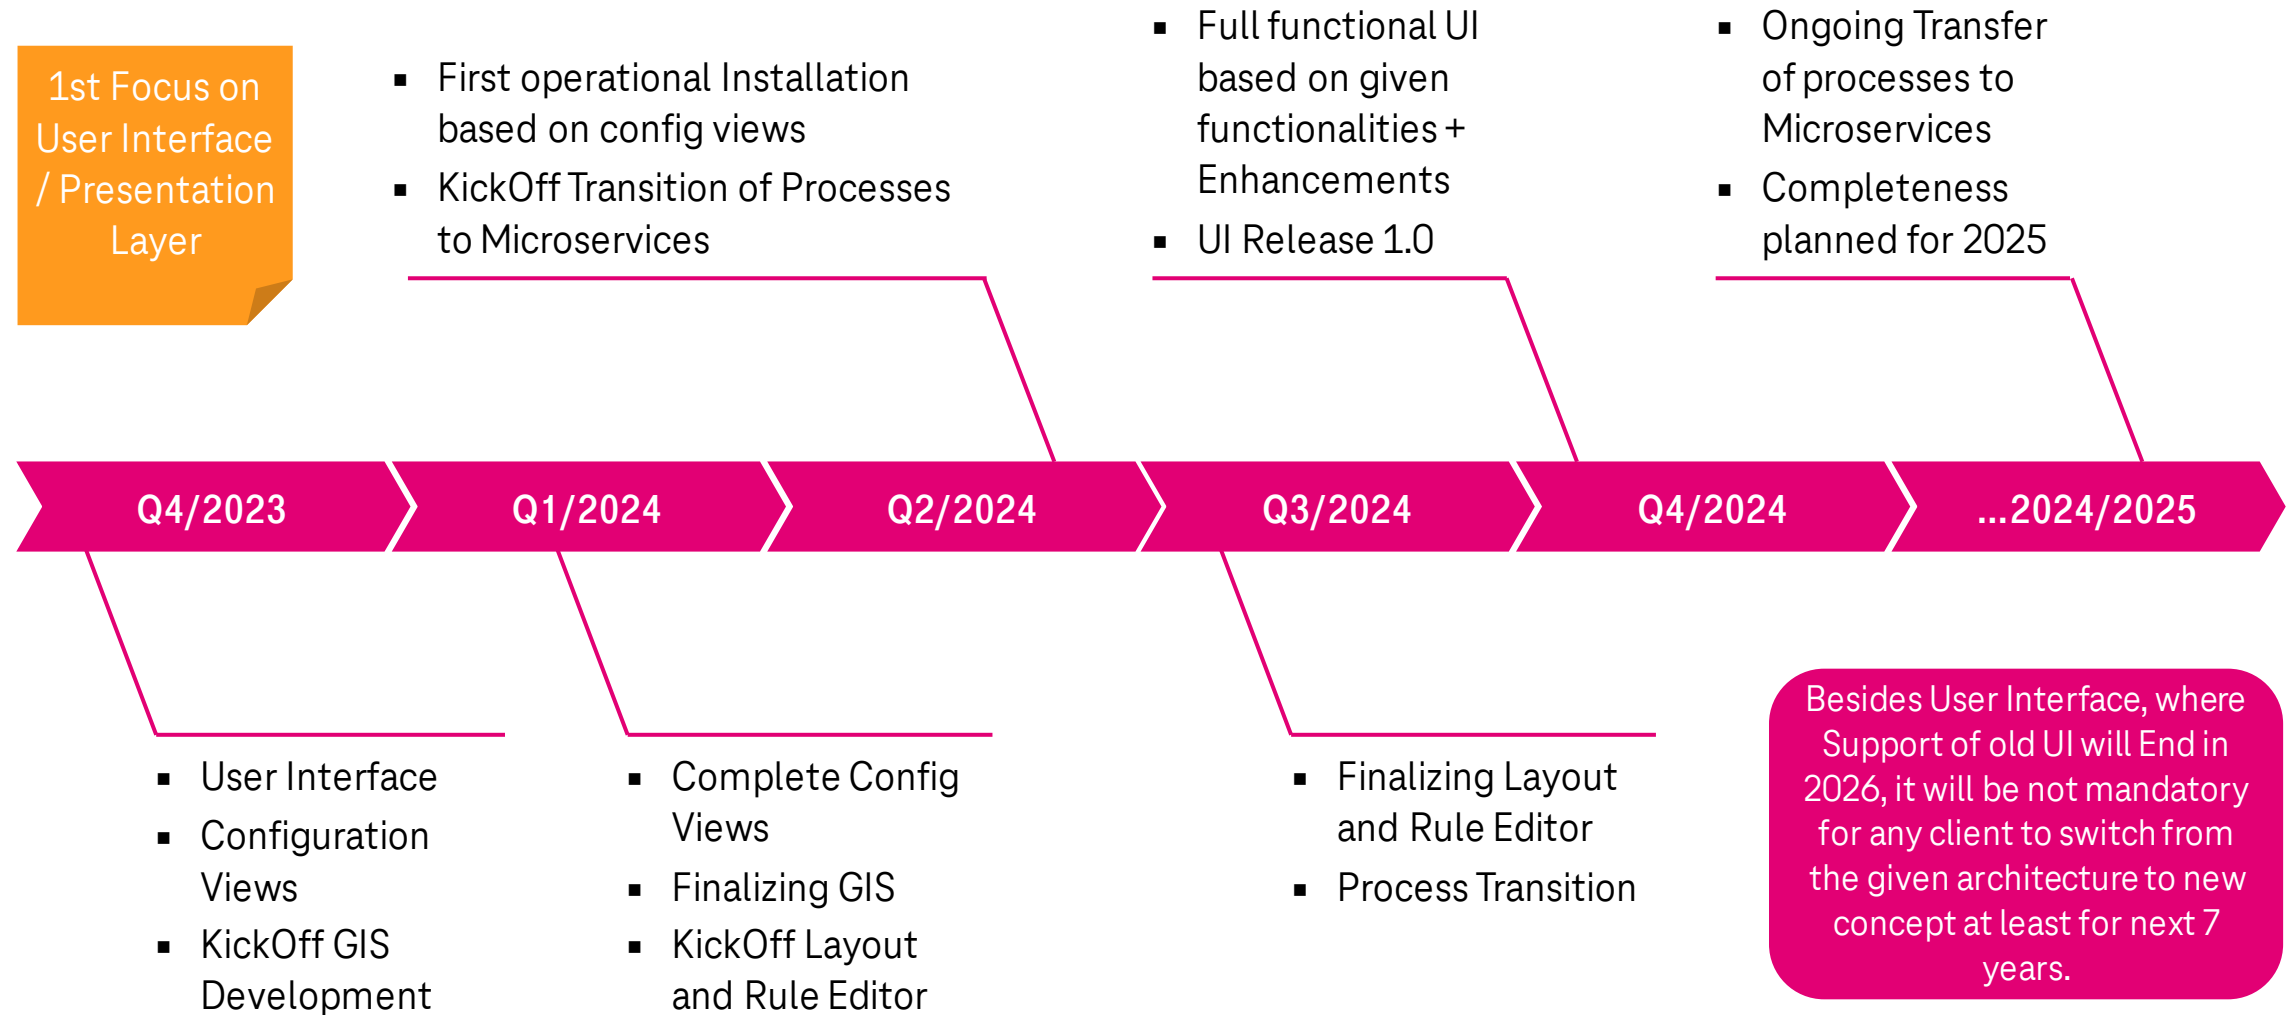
1st Focus on User Interface / Presentation Layer

- First operational Installation based on config views
- KickOff Transition of Processes to Microservices

- Full functional UI based on given functionalities + Enhancements
- UI Release 1.0

- Ongoing Transfer of processes to Microservices
- Completeness planned for 2025

Q4/2023 | Q1/2024 | Q2/2024 | Q3/2024 | Q4/2024 | ...2024/2025

- User Interface
- Configuration Views
- KickOff GIS Development

- Complete Config Views
- Finalizing GIS
- KickOff Layout and Rule Editor

- Finalizing Layout and Rule Editor
- Process Transition

Besides User Interface, where Support of old UI will End in 2026, it will be not mandatory for any client to switch from the given architecture to new concept at least for next 7 years.